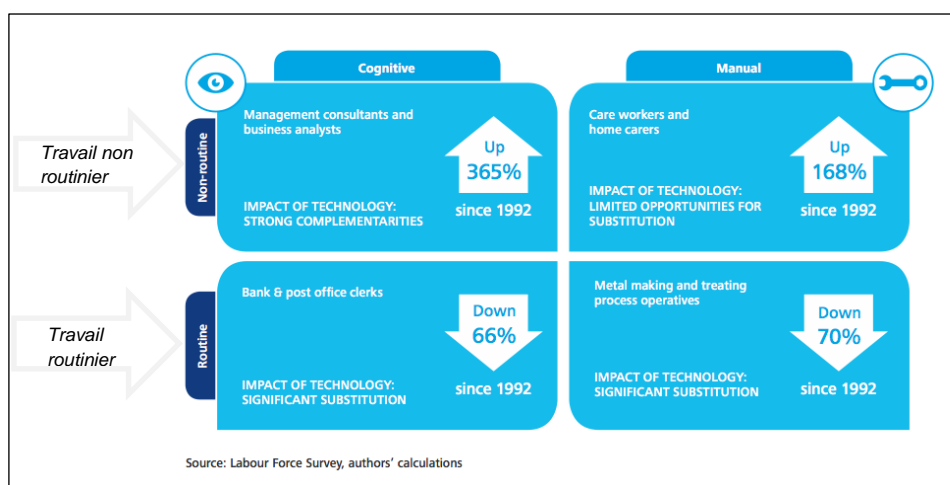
Cognitive

Manual

Travail non routinier

Non-routine

Management consultants and business analysts

Up 365%

since 1992

IMPACT OF TECHNOLOGY: STRONG COMPLEMENTARITIES

Care workers and home carers

Up 168%

since 1992

IMPACT OF TECHNOLOGY: LIMITED OPPORTUNITIES FOR SUBSTITUTION

Travail routinier

Routine

Bank & post office clerks

Down 66%

since 1992

IMPACT OF TECHNOLOGY: SIGNIFICANT SUBSTITUTION

Metal making and treating process operatives

Down 70%

since 1992

IMPACT OF TECHNOLOGY: SIGNIFICANT SUBSTITUTION

Source: Labour Force Survey, authors' calculations